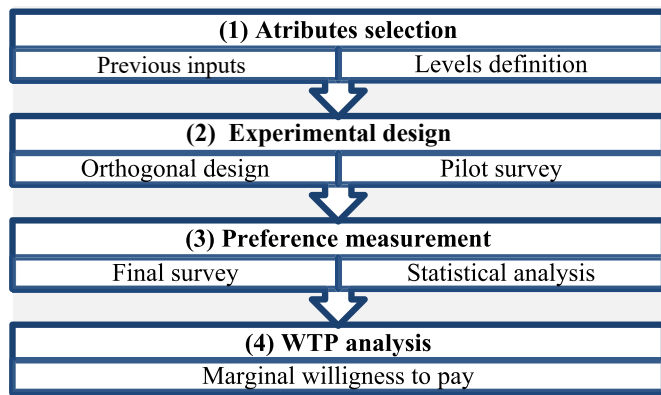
(1) Atributes selection

Previous inputs

Levels definition

(2) Experimental design

Orthogonal design

Pilot survey

(3) Preference measurement

Final survey

Statistical analysis

(4) WTP analysis

Marginal willigness to pay